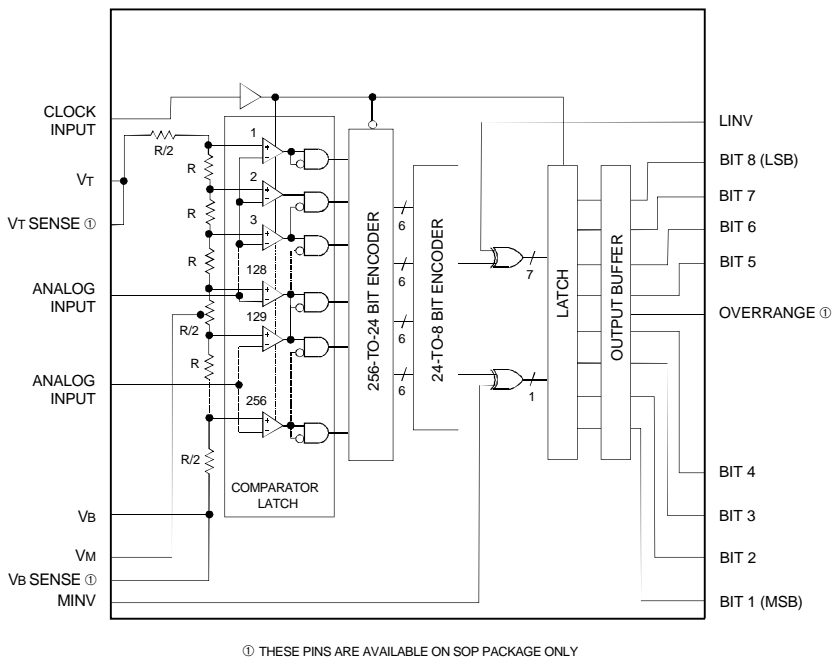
CLOCK INPUT

VT

VT SENSE ①

ANALOG INPUT

ANALOG INPUT

VB

VM

VB SENSE ①

MINV

R/2

R

R

R

R/2

R

R/2

1

2

3

128

129

256

COMPARATOR LATCH

256-TO-24 BIT ENCODER

6

6

6

6

24-TO-8 BIT ENCODER

7

1

LATCH

OUTPUT BUFFER

LINV

BIT 8 (LSB)

BIT 7

BIT 6

BIT 5

OVERRANGE ①

BIT 4

BIT 3

BIT 2

BIT 1 (MSB)

① THESE PINS ARE AVAILABLE ON SOP PACKAGE ONLY